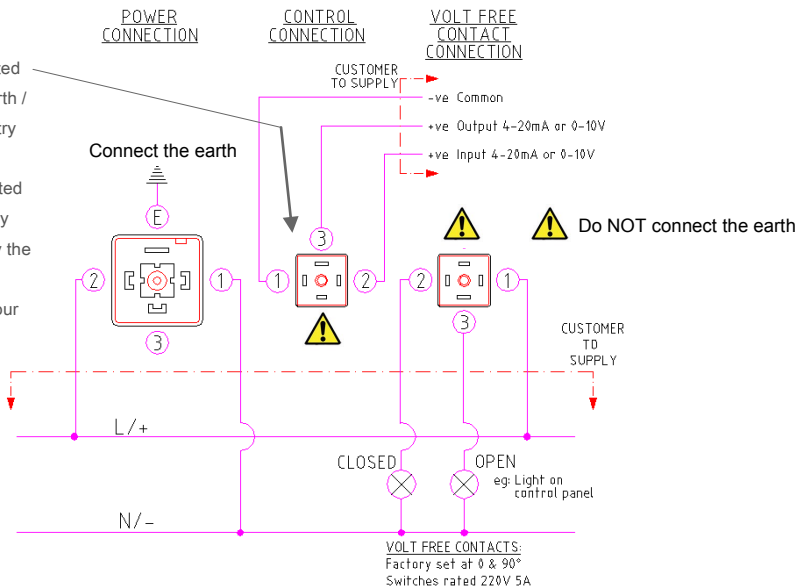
ted
rth /
try

ted
y
y the

our

POWER CONNECTION

CONTROL CONNECTION

VOLT FREE CONTACT CONNECTION

CUSTOMER TO SUPPLY

-ve Common
+ve Output 4-20mA or 0-10V
+ve Input 4-20mA or 0-10V

Connect the earth

E

3

2

1

3

1

2

Do NOT connect the earth

2

1

3

CUSTOMER TO SUPPLY

L/+

CLOSED

OPEN

eg: Light on control panel

N/-

VOLT FREE CONTACTS:
Factory set at 0 & 90°
Switches rated 220V 5A